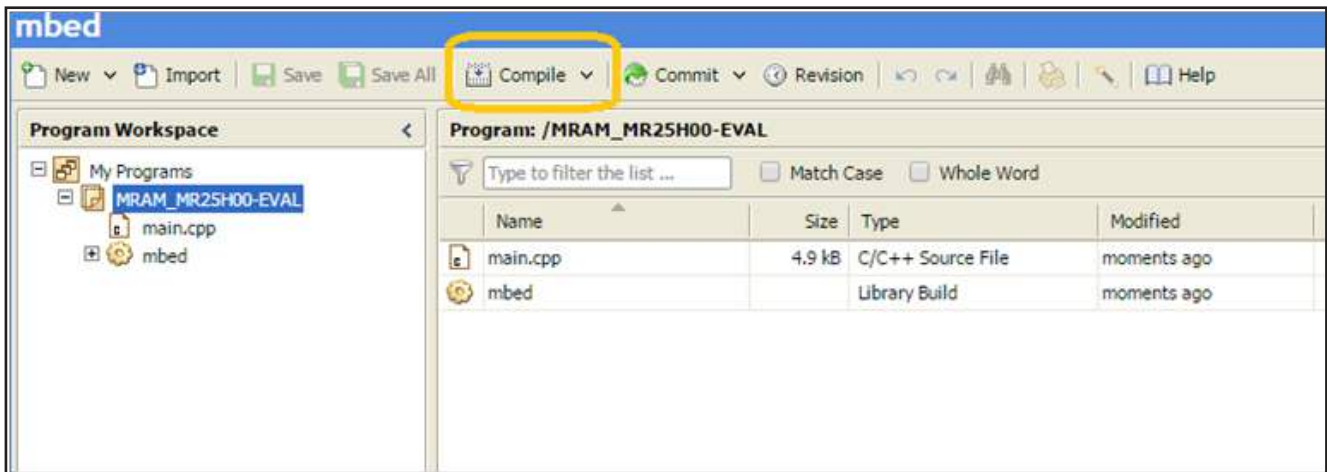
mbed

New Import Save Save All Compile Commit Revision Help

Program Workspace

My Programs
MRAM_MR25H00-EVAL
main.cpp
mbed

Program: /MRAM_MR25H00-EVAL

Type to filter the list ... Match Case Whole Word

| Name | Size | Type | Modified |
|---|---|---|---|
| main.cpp | 4.9 kB | C/C++ Source File | moments ago |
| mbed | | Library Build | moments ago |